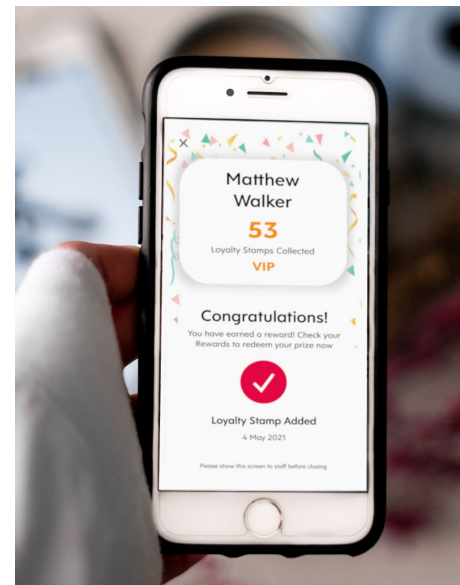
×

Matthew Walker

53

Loyalty Stamps Collected

VIP

Congratulations!

You have earned a reward! Check your Rewards to redeem your prize now

Loyalty Stamp Added

4 May 2021

Please show this screen to staff before closing